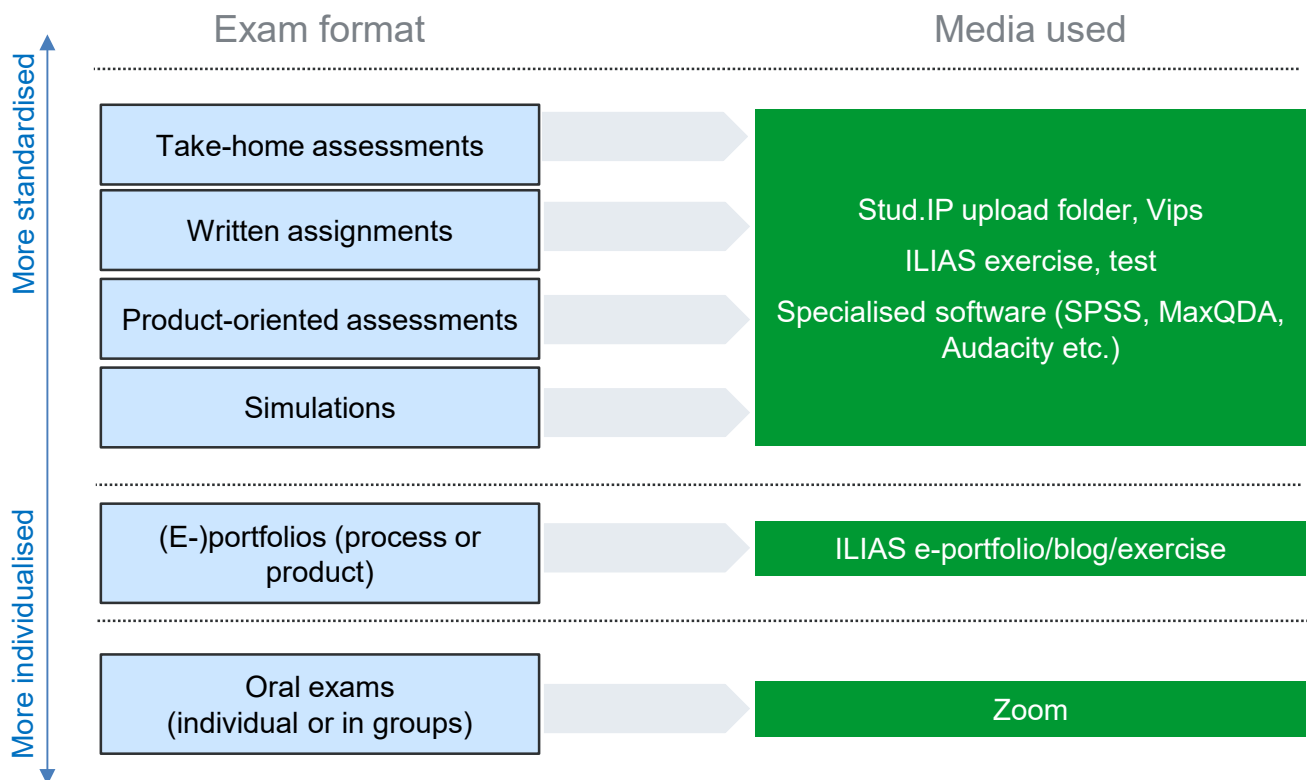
Exam format

Media used

More standardised

Take-home assessments

Written assignments

Product-oriented assessments

Simulations

Stud.IP upload folder, Vips

ILIAS exercise, test

Specialised software (SPSS, MaxQDA, Audacity etc.)

(E-)portfolios (process or product)

ILIAS e-portfolio/blog/exercise

Oral exams (individual or in groups)

Zoom

More individualised